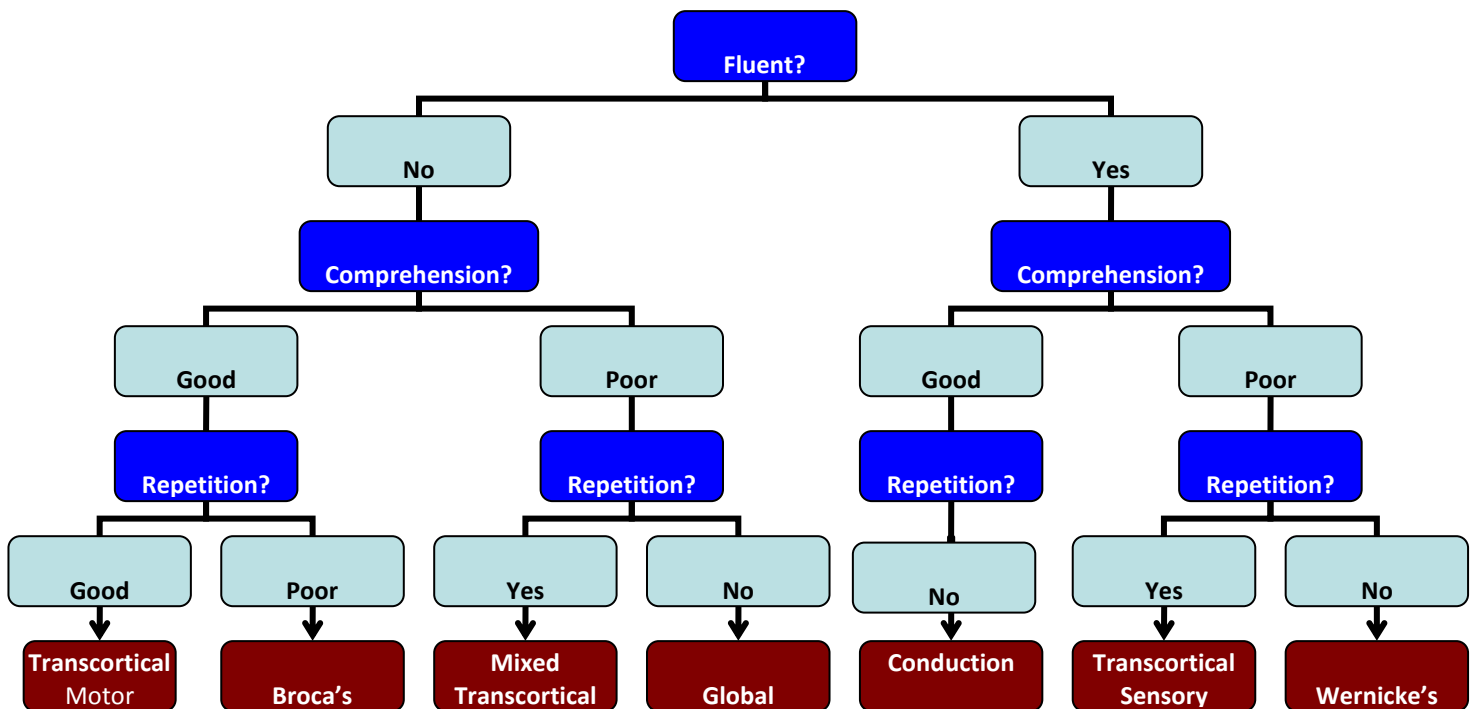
Fluent?

No

Comprehension?

Good

Repetition?

Good

Transcortical Motor

Poor

Broca's

Poor

Repetition?

Yes

Mixed Transcortical

No

Global

Yes

Comprehension?

Good

Repetition?

No

Conduction

Poor

Repetition?

Yes

Transcortical Sensory

No

Wernicke's